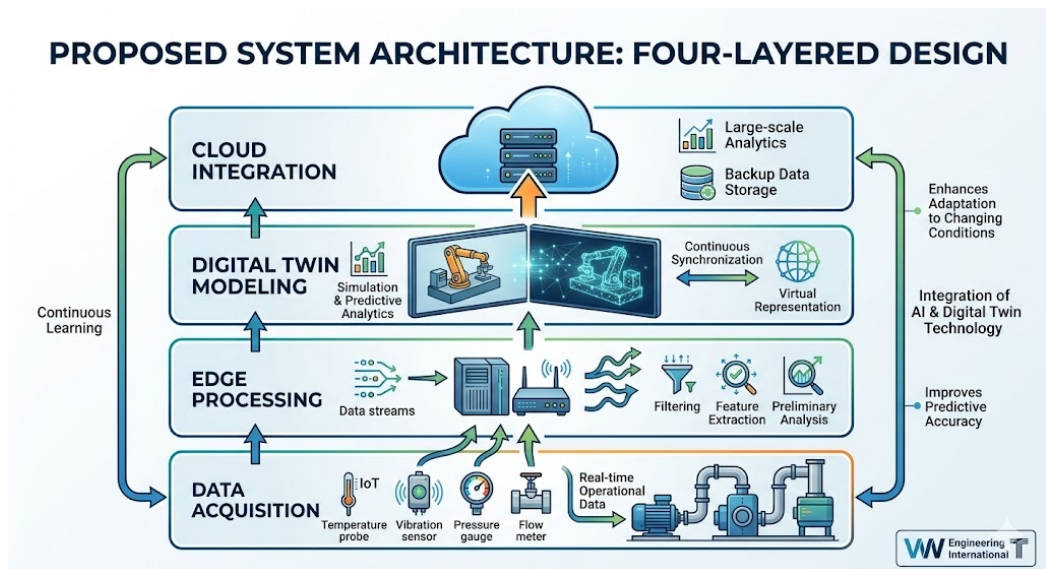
PROPOSED SYSTEM ARCHITECTURE: FOUR-LAYERED DESIGN

CLOUD INTEGRATION

Large-scale Analytics

Backup Data Storage

DIGITAL TWIN MODELING

Simulation & Predictive Analytics

Continuous Synchronization

Virtual Representation

EDGE PROCESSING

Data streams

Filtering

Feature Extraction

Preliminary Analysis

DATA ACQUISITION

IoT

Temperature probe

Vibration sensor

Pressure gauge

Flow meter

Real-time Operational Data

Continuous Learning

Enhances Adaptation to Changing Conditions

Integration of AI & Digital Twin Technology

Improves Predictive Accuracy

Engineering International